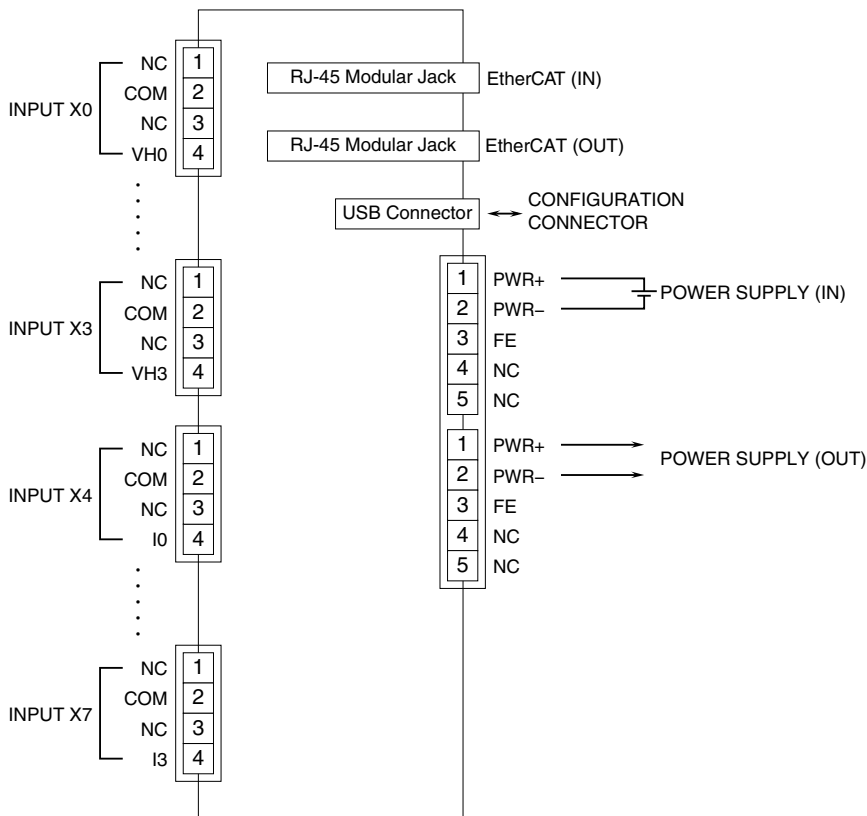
INPUT X0
NC 1
COM 2
NC 3
VH0 4

INPUT X3
NC 1
COM 2
NC 3
VH3 4

INPUT X4
NC 1
COM 2
NC 3
I0 4

INPUT X7
NC 1
COM 2
NC 3
I3 4

RJ-45 Modular Jack EtherCAT (IN)
RJ-45 Modular Jack EtherCAT (OUT)
USB Connector CONFIGURATION CONNECTOR

1 PWR+
2 PWR–
POWER SUPPLY (IN)
3 FE
4 NC
5 NC

1 PWR+
2 PWR–
POWER SUPPLY (OUT)
3 FE
4 NC
5 NC